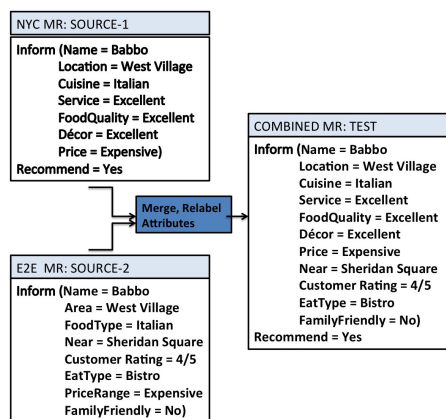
NYC MR: SOURCE-1

Inform (Name = Babbo
Location = West Village
Cuisine = Italian
Service = Excellent
FoodQuality = Excellent
Décor = Excellent
Price = Expensive)
Recommend = Yes

Merge, Relabel Attributes

E2E MR: SOURCE-2

Inform (Name = Babbo
Area = West Village
FoodType = Italian
Near = Sheridan Square
Customer Rating = 4/5
EatType = Bistro
PriceRange = Expensive
FamilyFriendly = No)

COMBINED MR: TEST

Inform (Name = Babbo
Location = West Village
Cuisine = Italian
Service = Excellent
FoodQuality = Excellent
Décor = Excellent
Price = Expensive
Near = Sheridan Square
Customer Rating = 4/5
EatType = Bistro
FamilyFriendly = No)
Recommend = Yes